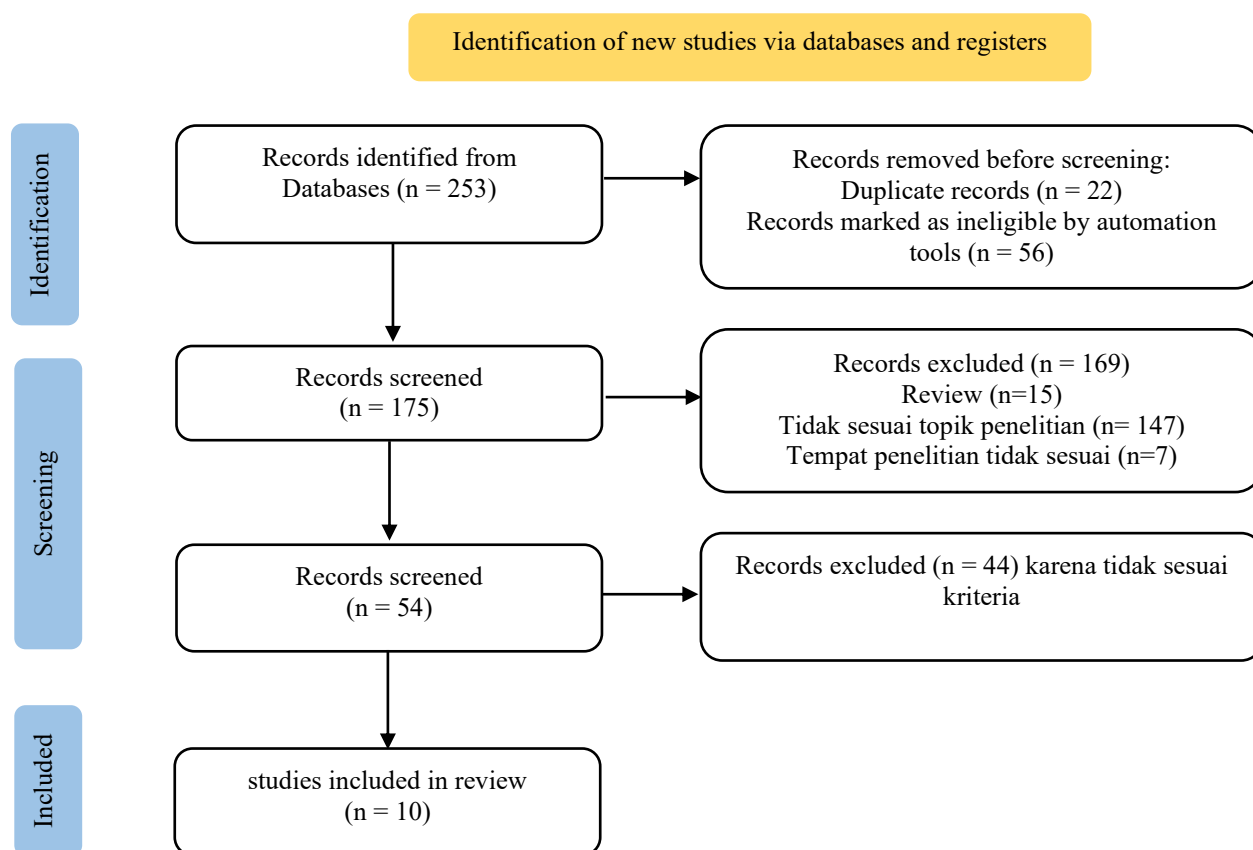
Identification of new studies via databases and registers

Identification

Records identified from Databases (n = 253)

Records removed before screening:
Duplicate records (n = 22)
Records marked as ineligible by automation tools (n = 56)

Screening

Records screened
(n = 175)

Records excluded (n = 169)
Review (n=15)
Tidak sesuai topik penelitian (n= 147)
Tempat penelitian tidak sesuai (n=7)

Records screened
(n = 54)

Records excluded (n = 44) karena tidak sesuai kriteria

Included

studies included in review
(n = 10)